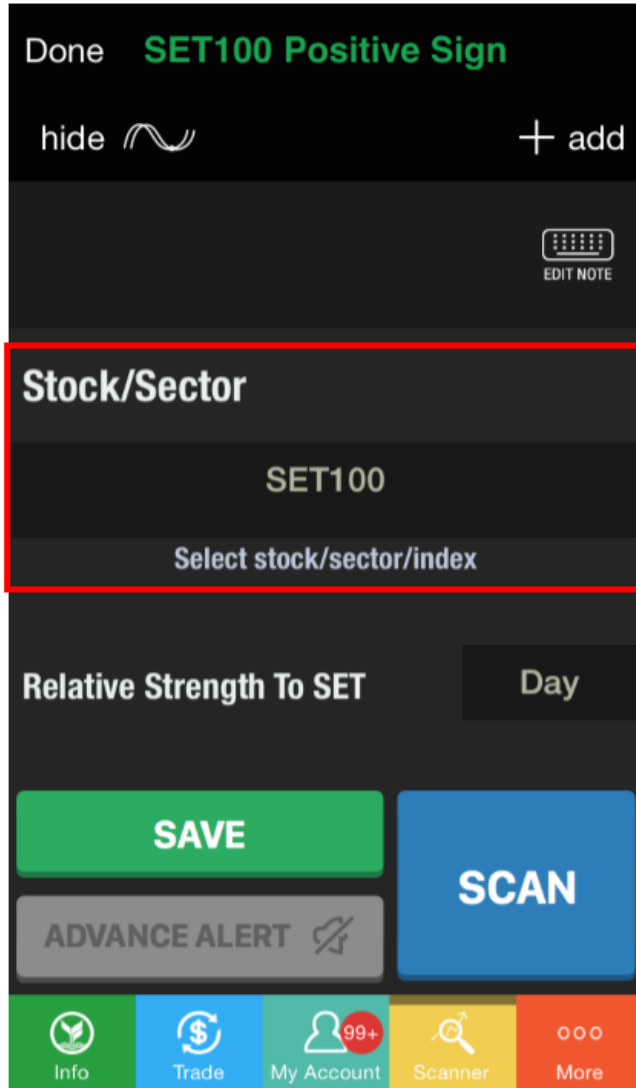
Done SET100 Positive Sign

hide

+ add

EDIT NOTE

Stock/Sector

SET100

Select stock/sector/index

Relative Strength To SET

Day

SAVE

SCAN

ADVANCE ALERT

Info

Trade

99+

My Account

Scanner

More